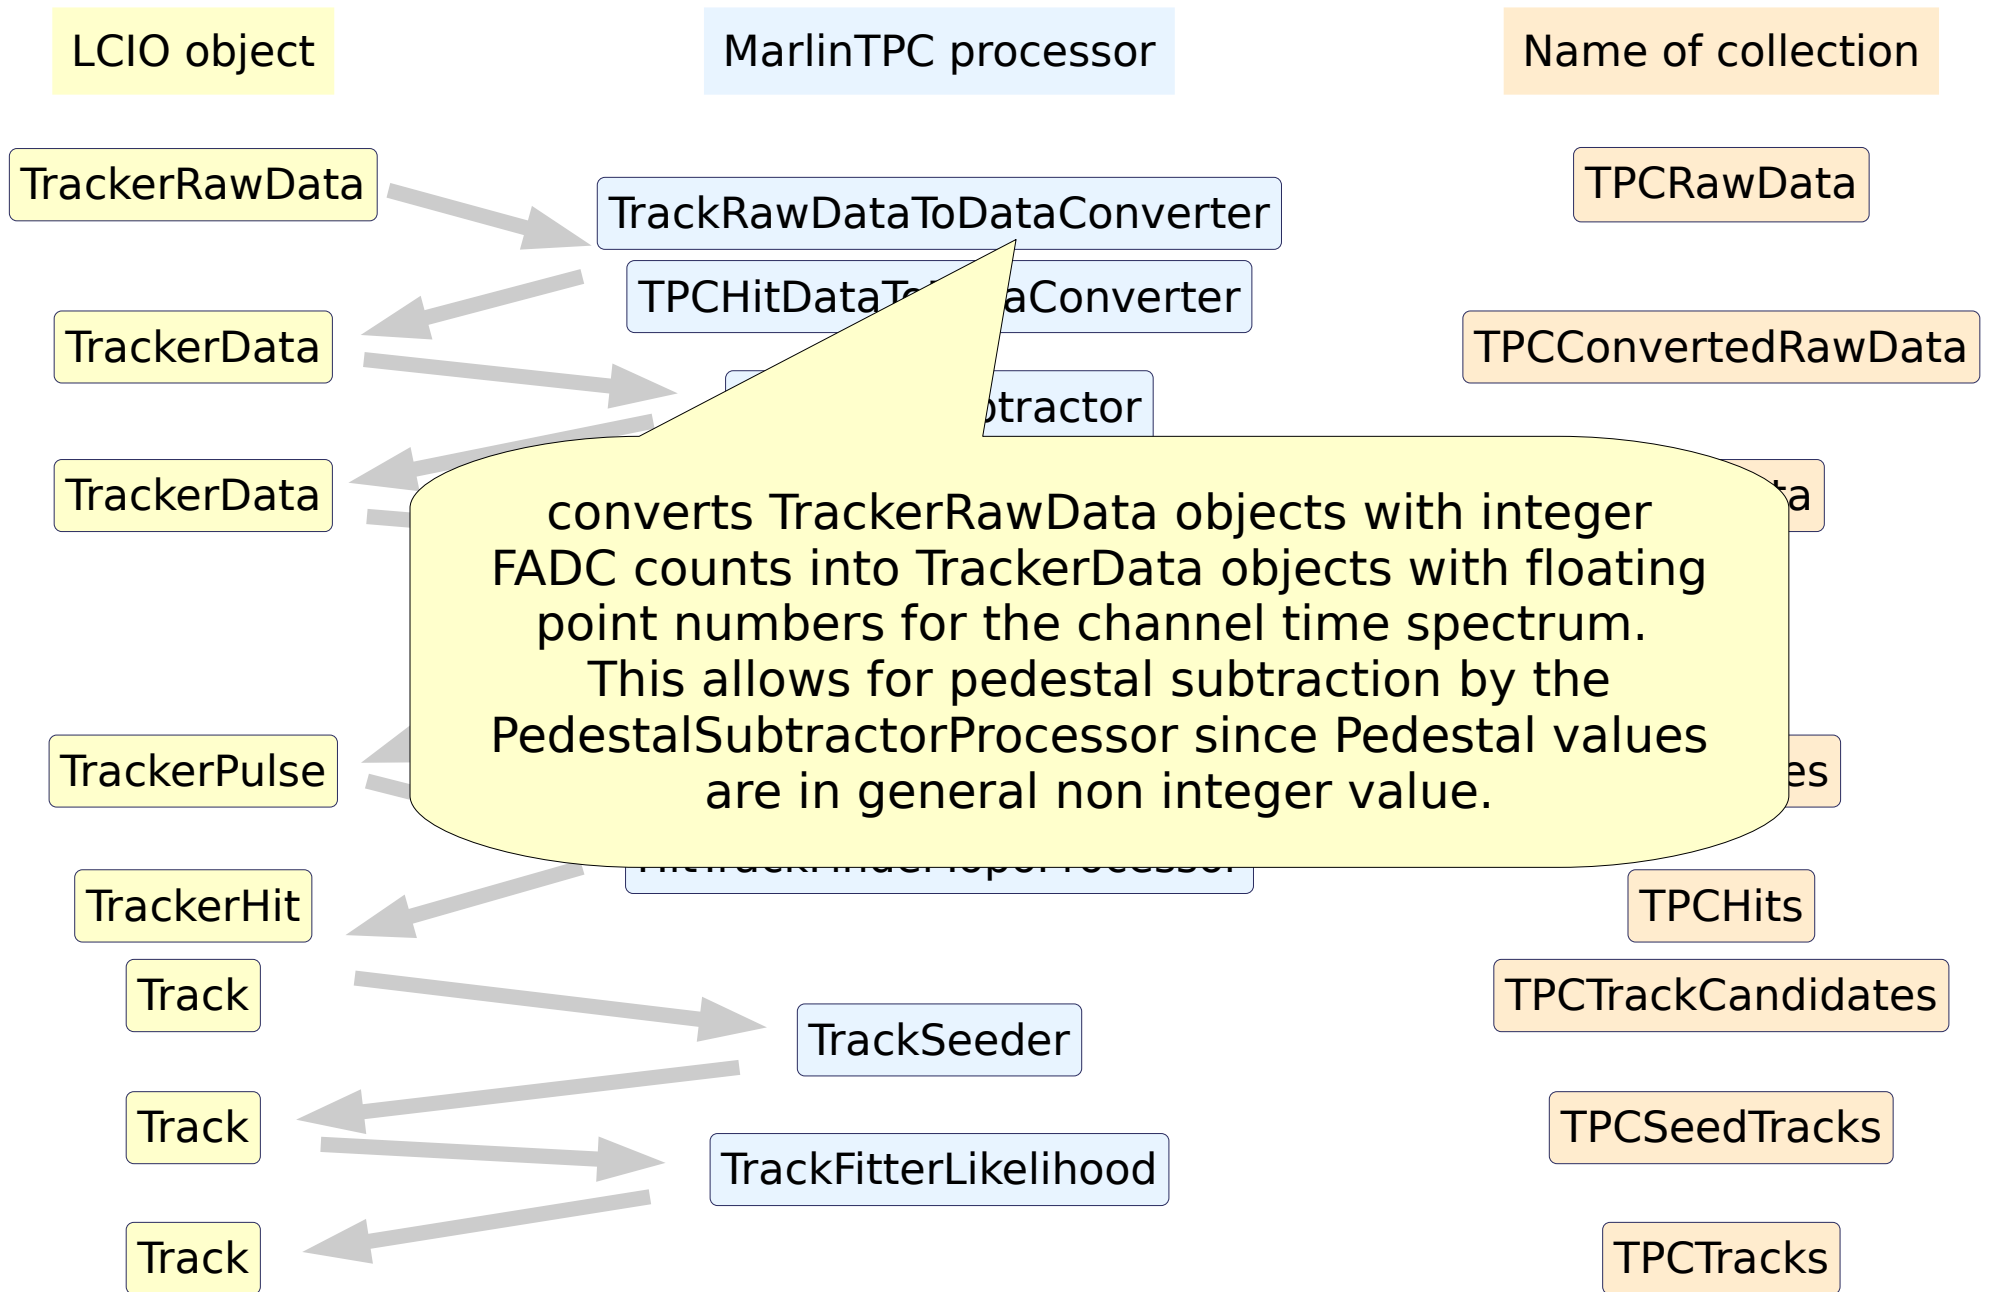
LCIO object

MarlinTPC processor

Name of collection

TrackerRawData

TrackRawDataToDataConverter

TPCRawData

TPCHitDataT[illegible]aConverter

TrackerData

TPCConvertedRawData

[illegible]btractor

TrackerData

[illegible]ta

converts TrackerRawData objects with integer FADC counts into TrackerData objects with floating point numbers for the channel time spectrum. This allows for pedestal subtraction by the PedestalSubtractorProcessor since Pedestal values are in general non integer value.

TrackerPulse

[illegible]es

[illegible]

TrackerHit

TPCHits

Track

TPCTrackCandidates

TrackSeeder

Track

TPCSeedTracks

TrackFitterLikelihood

Track

TPCTracks